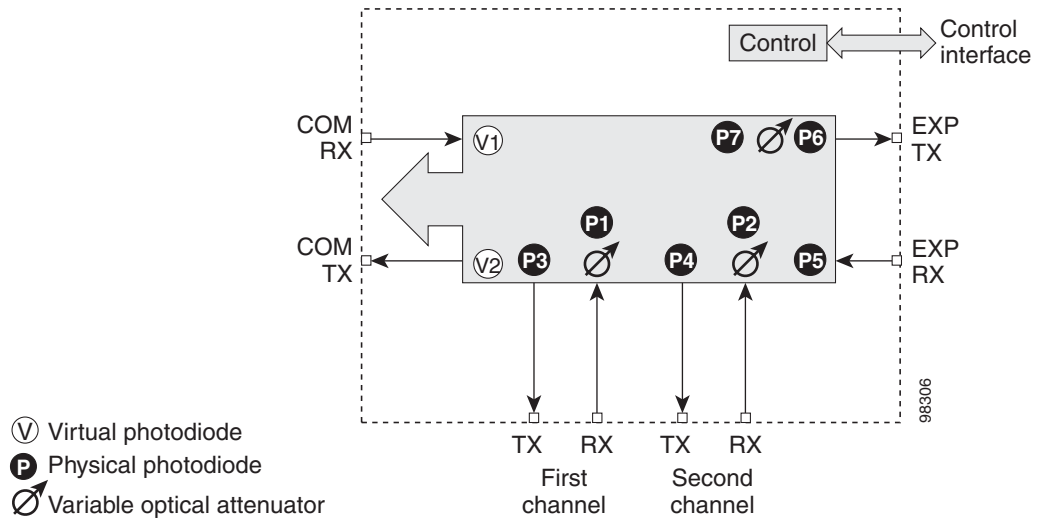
Control
Control interface

COM RX
V1
P7
P6
EXP TX

P1
P2

COM TX
V2
P3
P4
P5
EXP RX

98306

TX RX TX RX
First channel
Second channel

V Virtual photodiode
P Physical photodiode
Variable optical attenuator